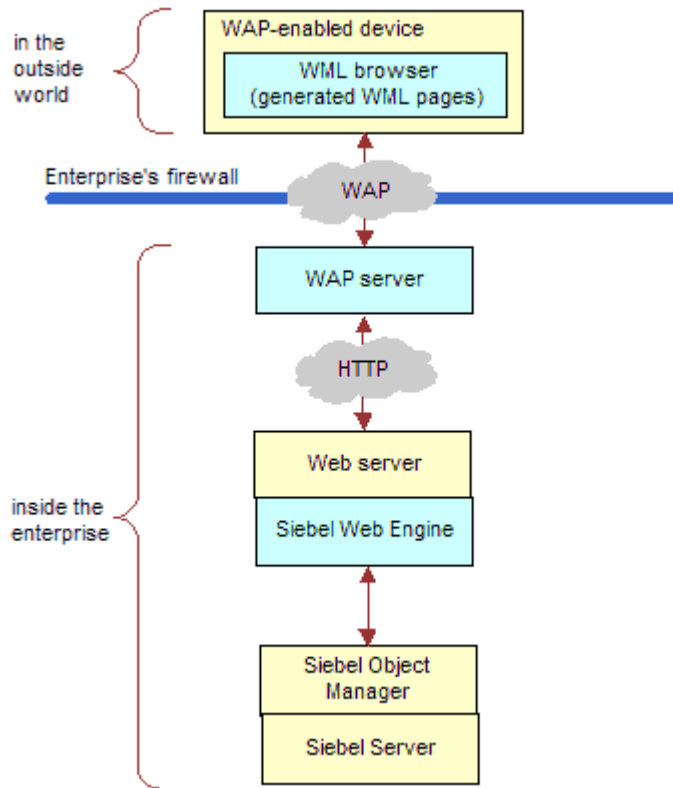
in the outside world

WAP-enabled device

WML browser (generated WML pages)

Enterprise's firewall

WAP

WAP server

HTTP

inside the enterprise

Web server

Siebel Web Engine

Siebel Object Manager

Siebel Server